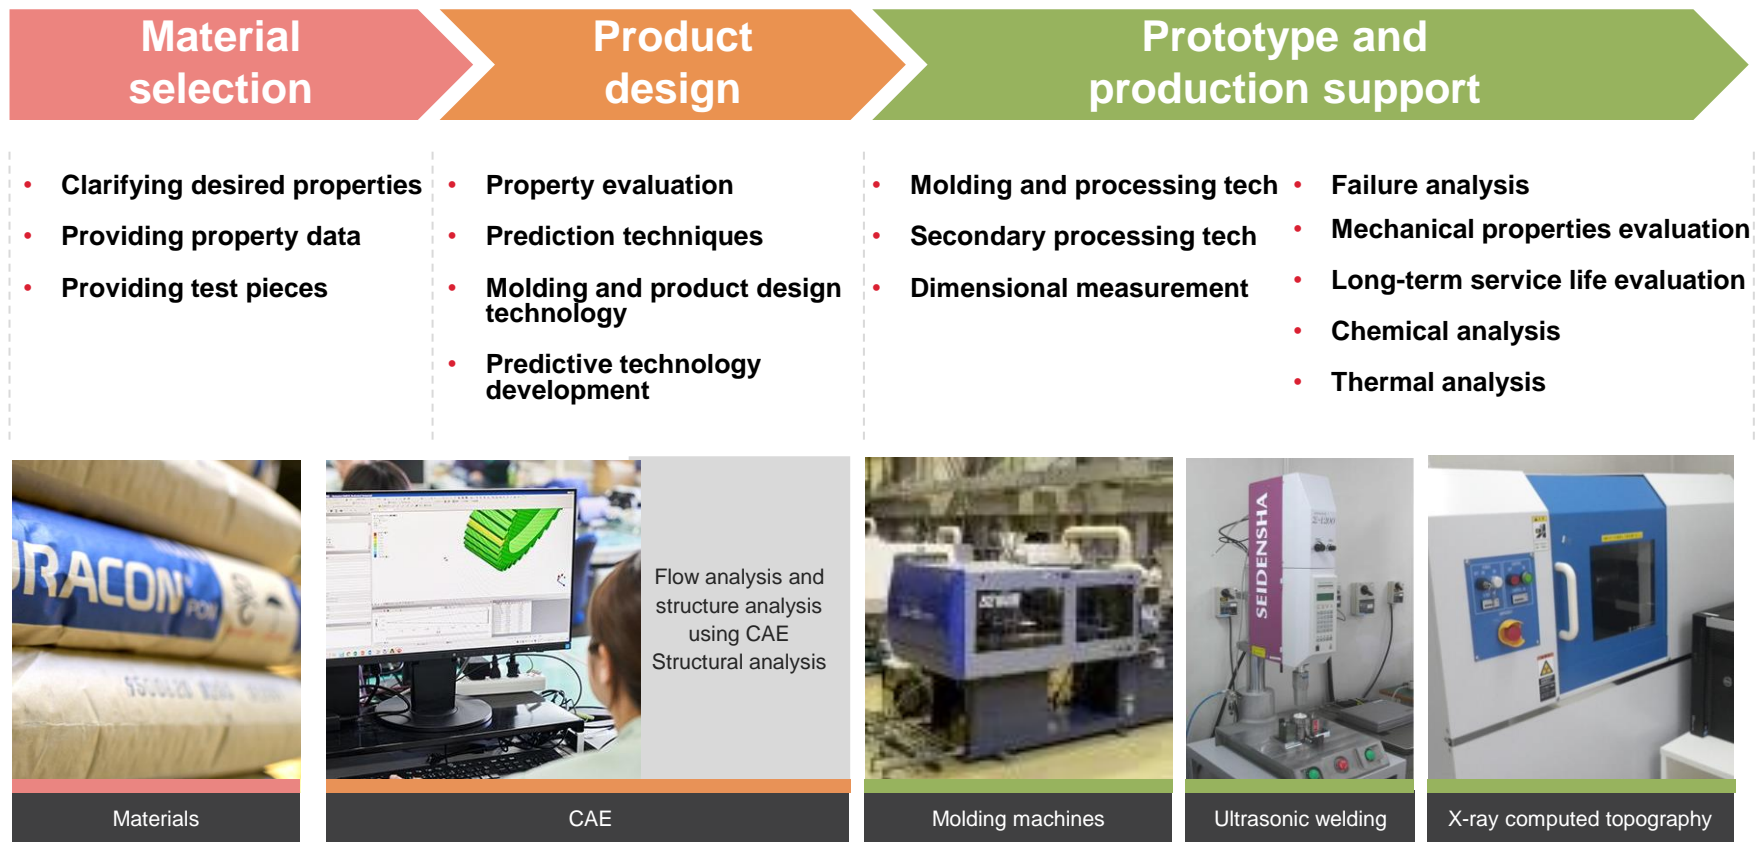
Material selection

Product design

Prototype and production support

- Clarifying desired properties
- Providing property data
- Providing test pieces

- Property evaluation
- Prediction techniques
- Molding and product design technology
- Predictive technology development

- Molding and processing tech
- Secondary processing tech
- Dimensional measurement

- Failure analysis
- Mechanical properties evaluation
- Long-term service life evaluation
- Chemical analysis
- Thermal analysis

DURACON POM

Flow analysis and structure analysis using CAE Structural analysis

SEIDENSHA

Materials

CAE

Molding machines

Ultrasonic welding

X-ray computed topography